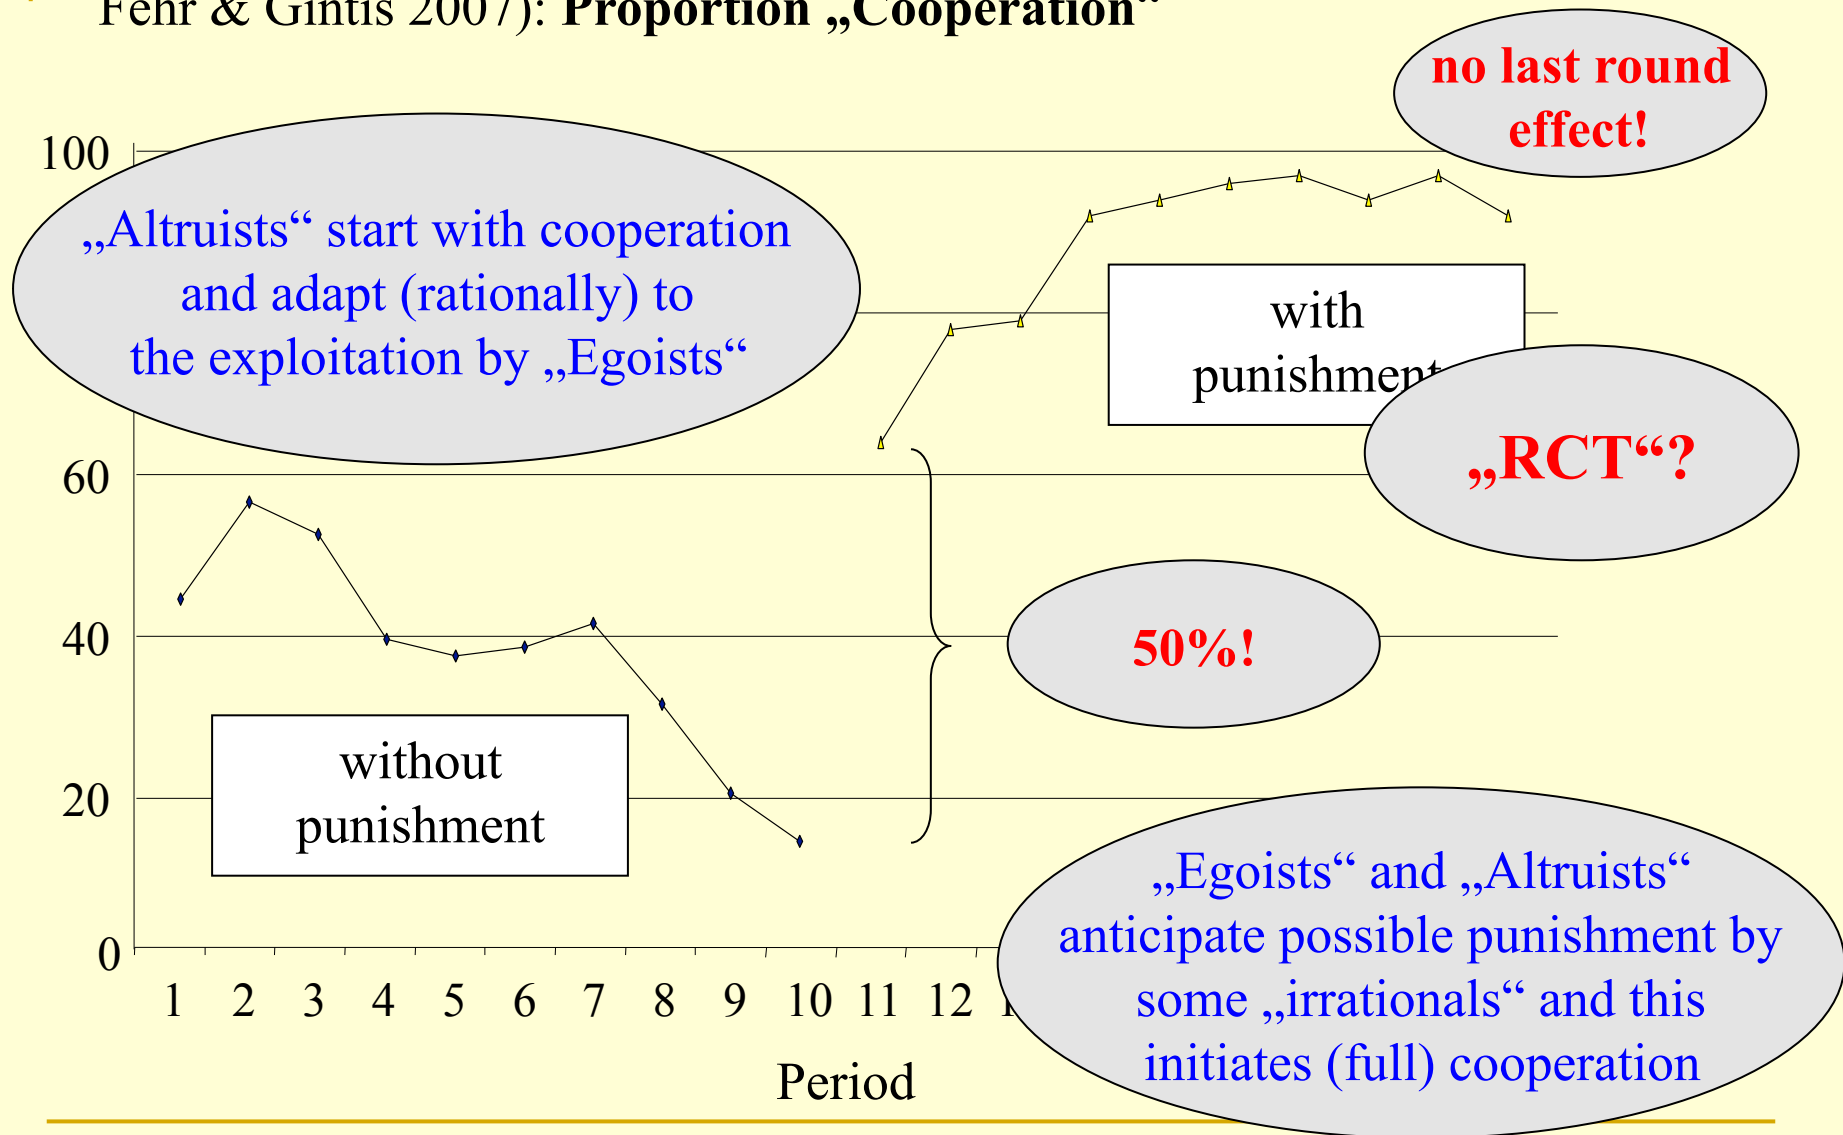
Fehr & Gintis 2007): Proportion „Cooperation“

no last round effect!

100

„Altruists“ start with cooperation and adapt (rationally) to the exploitation by „Egoists“

with punishment

„RCT“?

60

40

20

0

50%!

without punishment

„Egoists“ and „Altruists“ anticipate possible punishment by some „irrationals“ and this initiates (full) cooperation

1 2 3 4 5 6 7 8 9 10 11 12 1

Period